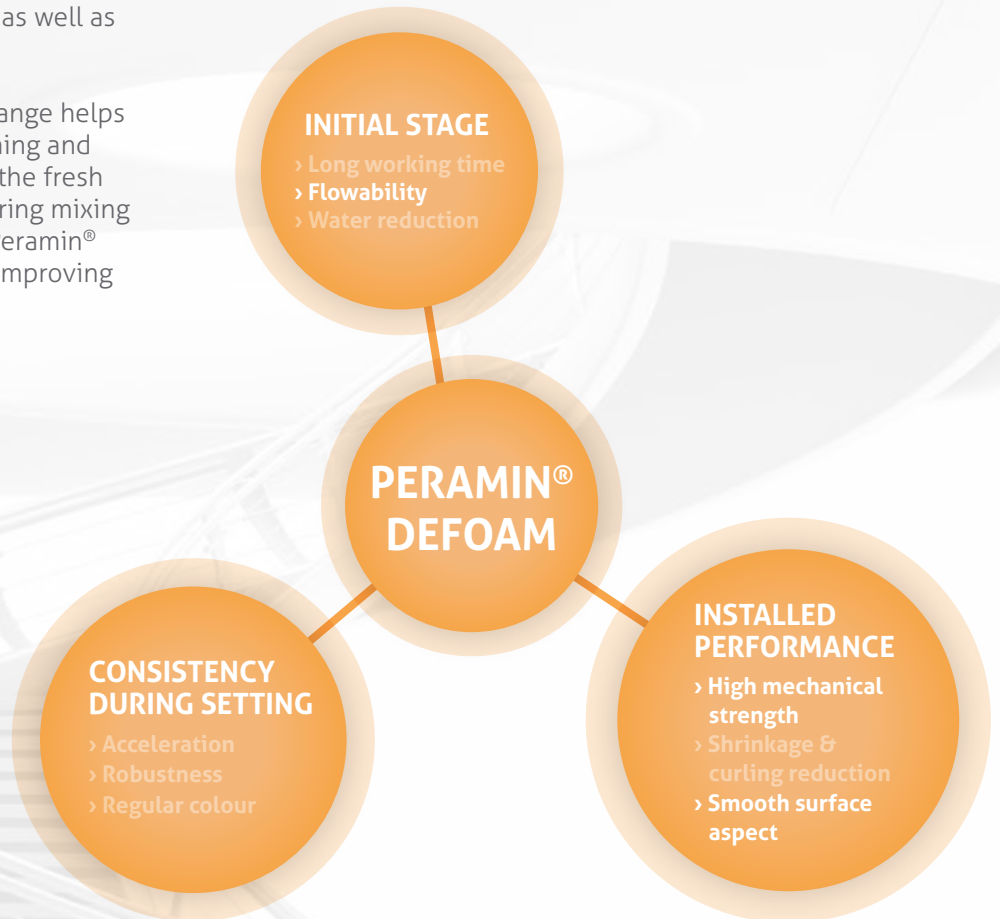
as well as

ange helps
ning and
the fresh
ring mixing
eramin®
mproving

INITIAL STAGE
› Long working time
› Flowability
› Water reduction

PERAMIN®
DEFOAM

CONSISTENCY DURING SETTING
› Acceleration
› Robustness
› Regular colour

INSTALLED PERFORMANCE
› High mechanical strength
› Shrinkage & curling reduction
› Smooth surface aspect